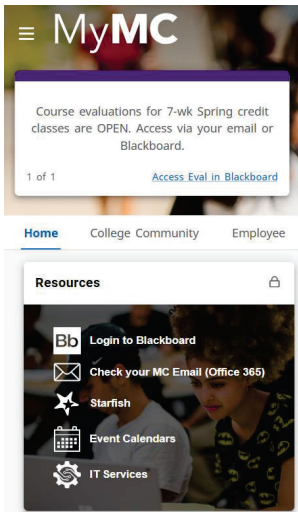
MyMC

Course evaluations for 7-wk Spring credit classes are OPEN. Access via your email or Blackboard.

1 of 1

Access Eval in Blackboard

Home College Community Employee

Resources

Bb Login to Blackboard

Check your MC Email (Office 365)

Starfish

Event Calendars

IT Services